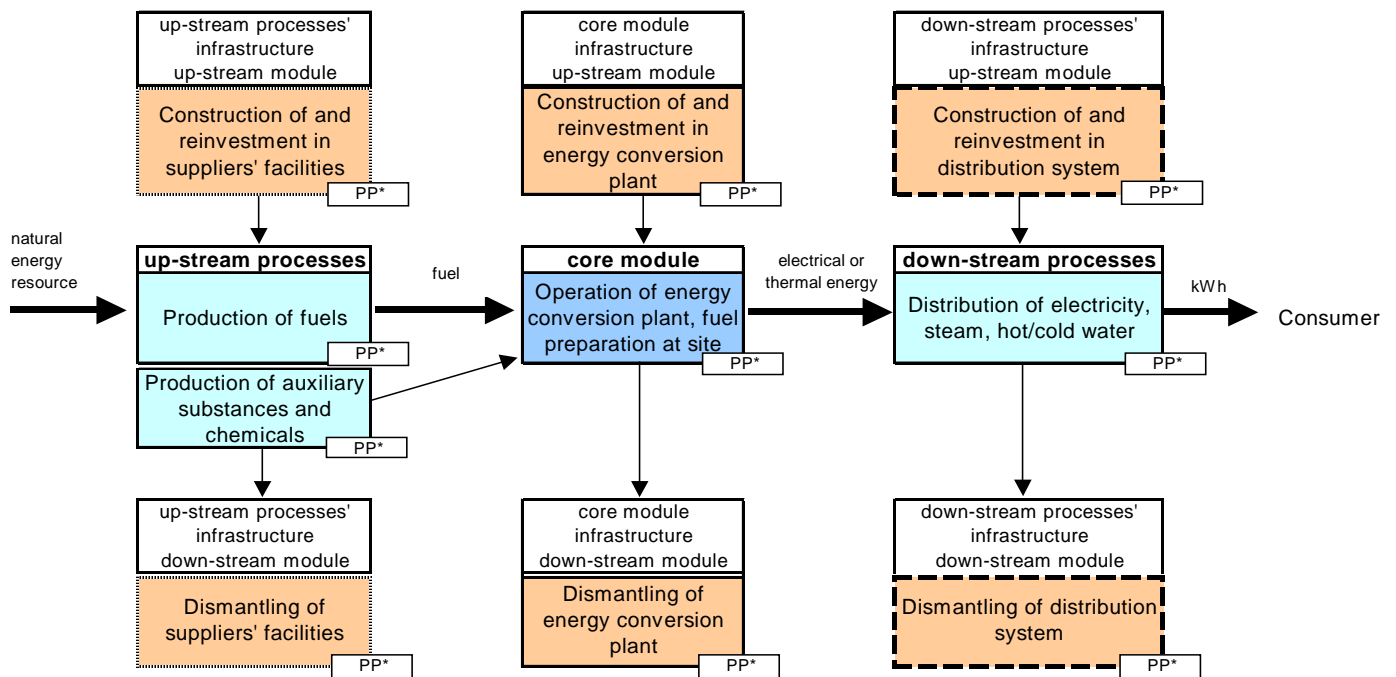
up-stream processes' infrastructure up-stream module

Construction of and reinvestment in suppliers' facilities

PP*

core module infrastructure up-stream module

Construction of and reinvestment in energy conversion plant

PP*

down-stream processes' infrastructure up-stream module

Construction of and reinvestment in distribution system

PP*

natural energy resource

up-stream processes

Production of fuels

PP*

fuel

core module

Operation of energy conversion plant, fuel preparation at site

PP*

electrical or thermal energy

down-stream processes

Distribution of electricity, steam, hot/cold water

PP*

kWh

Consumer

Production of auxiliary substances and chemicals

PP*

up-stream processes' infrastructure down-stream module

Dismantling of suppliers' facilities

PP*

core module infrastructure down-stream module

Dismantling of energy conversion plant

PP*

down-stream processes' infrastructure down-stream module

Dismantling of distribution system

PP*